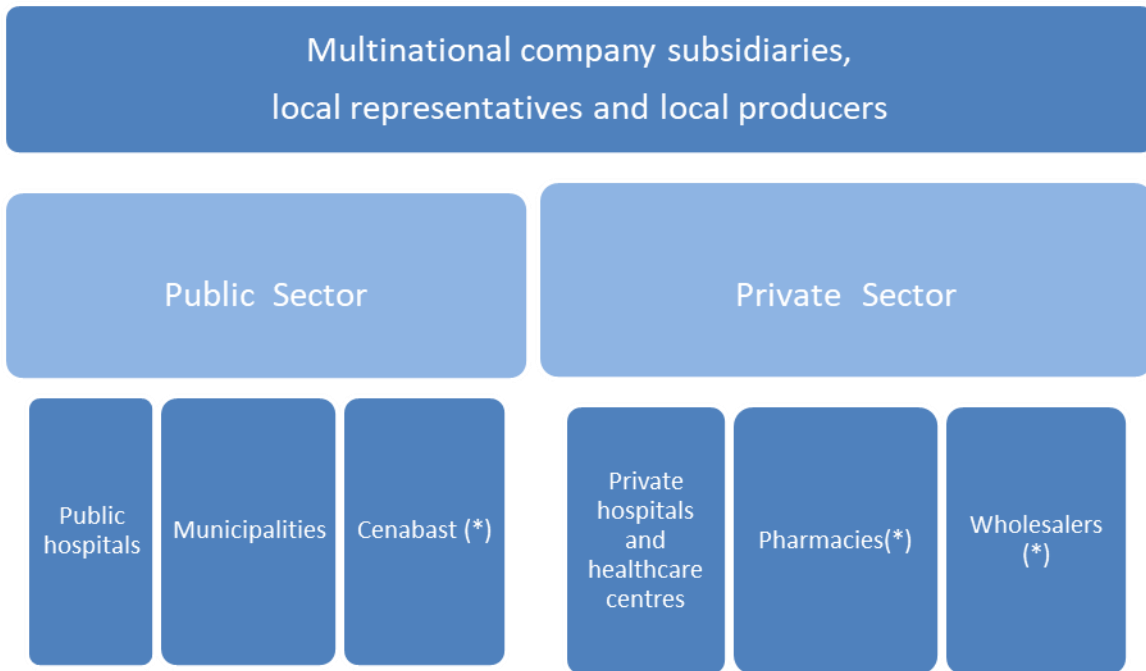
Multinational company subsidiaries, local representatives and local producers

Public Sector

Private Sector

Public hospitals

Municipalities

Cenabast (*)

Private hospitals and healthcare centres

Pharmacies(*)

Wholesalers (*)